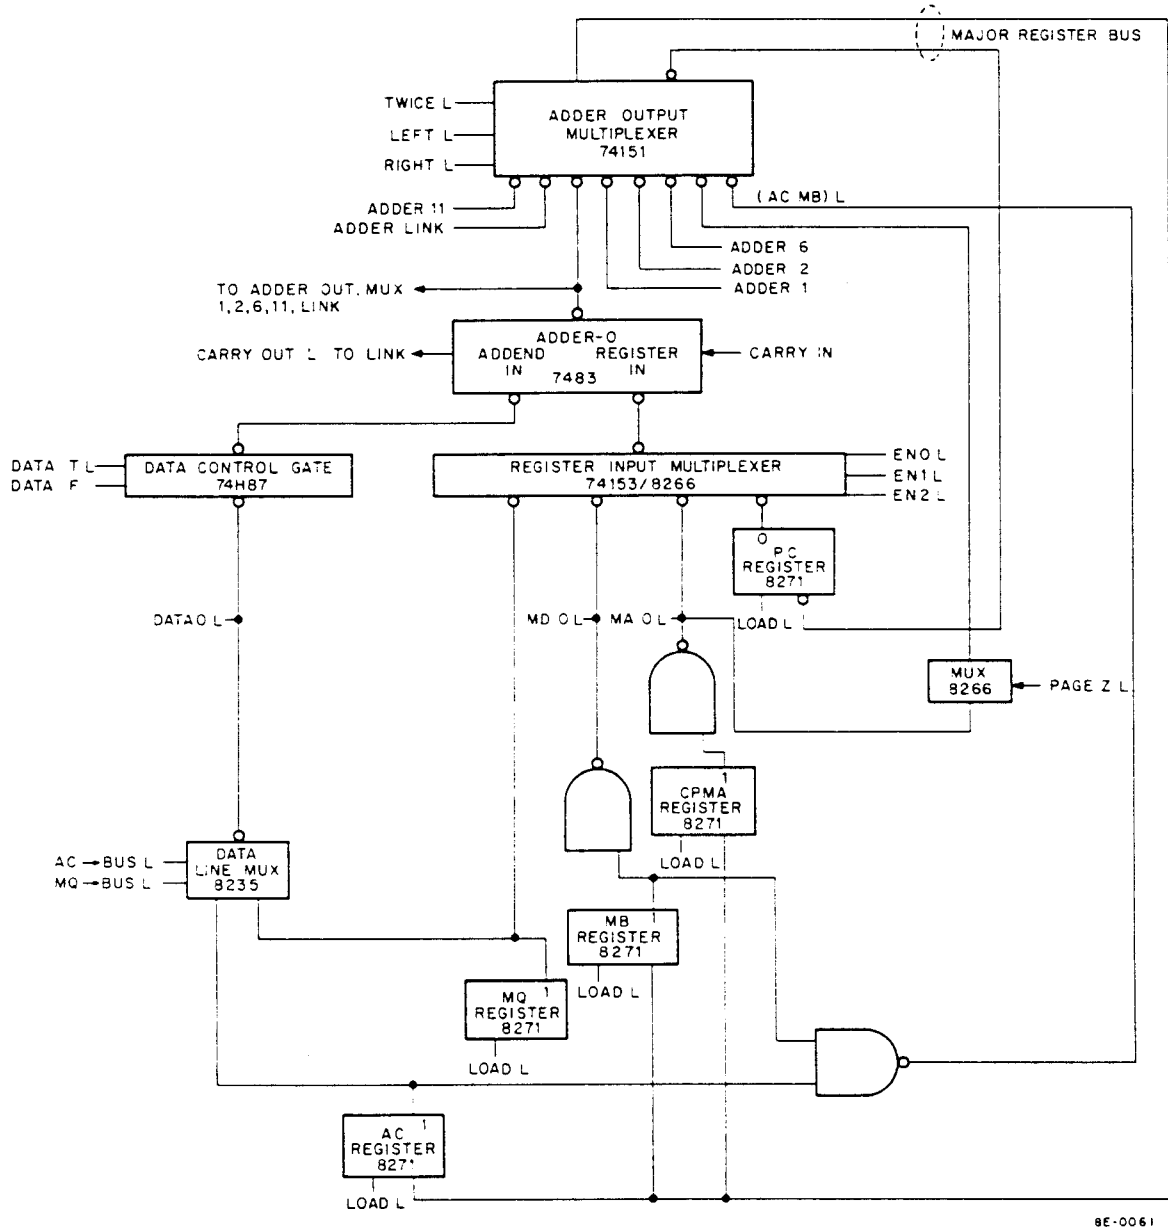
MAJOR REGISTER BUS

TWICE L
LEFT L
RIGHT L

ADDER OUTPUT MULTIPLEXER 74151

(AC MB) L

ADDER 11
ADDER LINK

ADDER 6
ADDER 2
ADDER 1

TO ADDER OUT. MUX 1,2,6,11, LINK

ADDER-O
ADDEND IN
REGISTER IN
7483

CARRY OUT L TO LINK
CARRY IN

DATA T L
DATA F

DATA CONTROL GATE 74H87

REGISTER INPUT MULTIPLEXER 74153/8266

ENO L
EN1 L
EN2 L

0
PC REGISTER 8271

DATAO L

MD O L
MA O L

LOAD L

MUX 8266

PAGE Z L

1
CPMA REGISTER 8271
LOAD L

AC → BUS L
MQ → BUS L

DATA LINE MUX 8235

MB 1 REGISTER 8271
LOAD L

MQ 1 REGISTER 8271
LOAD L

AC 1 REGISTER 8271
LOAD L

8E-0061